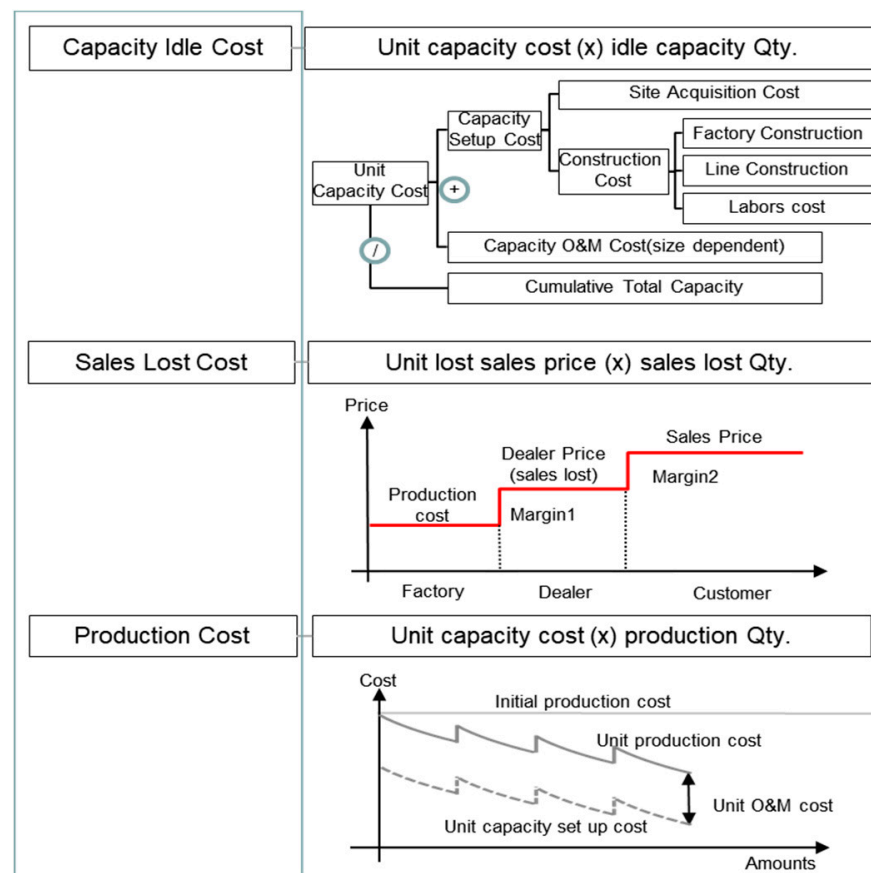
Capacity Idle Cost

Unit capacity cost (x) idle capacity Qty.

Site Acquisition Cost

Capacity Setup Cost

Factory Construction

Construction Cost

Line Construction

Unit Capacity Cost

+

Labors cost

/

Capacity O&M Cost(size dependent)

Cumulative Total Capacity

Sales Lost Cost

Unit lost sales price (x) sales lost Qty.

Price

Sales Price

Dealer Price (sales lost)

Margin2

Production cost

Margin1

Factory

Dealer

Customer

Production Cost

Unit capacity cost (x) production Qty.

Cost

Initial production cost

Unit production cost

Unit O&M cost

Unit capacity set up cost

Amounts